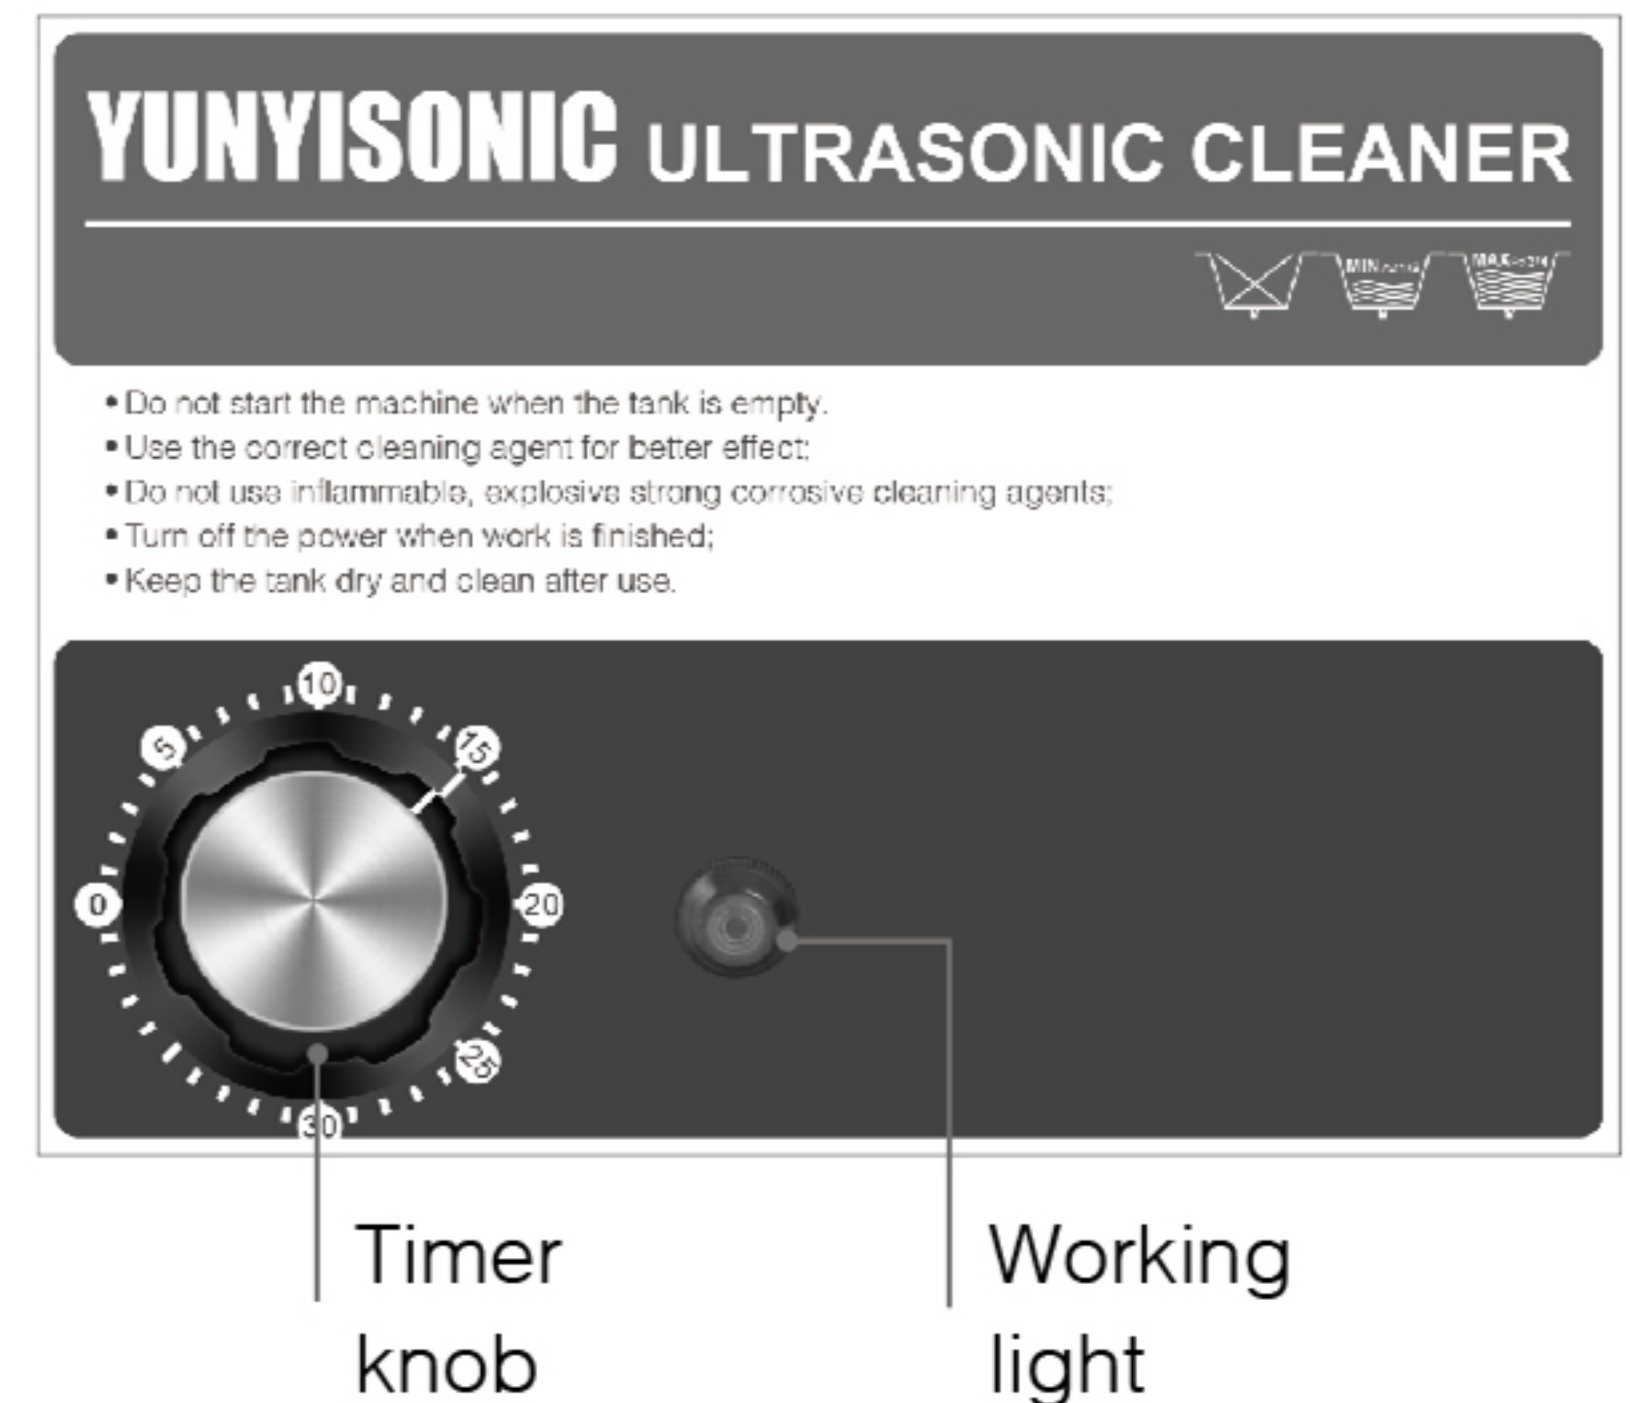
YUNYISONIC ULTRASONIC CLEANER

MIN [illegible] MAX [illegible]

• Do not start the machine when the tank is empty.
• Use the correct cleaning agent for better effect;
• Do not use inflammable, explosive strong corrosive cleaning agents;
• Turn off the power when work is finished;
• Keep the tank dry and clean after use.

0 5 10 15 20 25 30

Timer knob

Working light